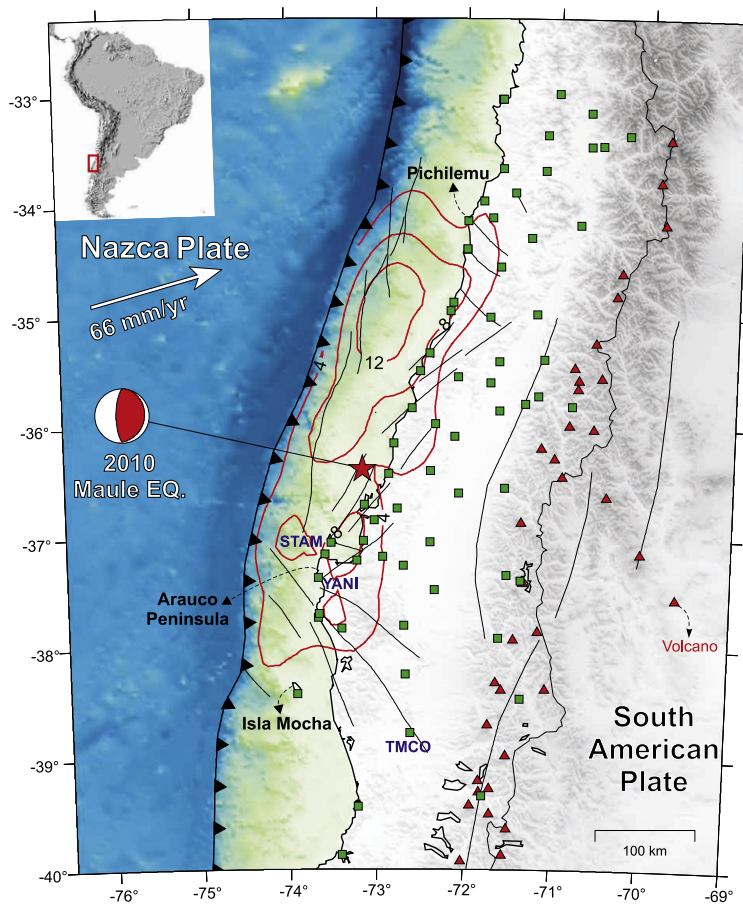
-33°
-34°
-35°
-36°
-37°
-38°
-39°
-40°
Nazca Plate
66 mm/yr
Pichilemu
4
12
2010 Maule EQ.
STAM
YANI
Arauco Peninsula
Isla Mocha
TMCO
Volcano
South American Plate
100 km
-76°
-75°
-74°
-73°
-72°
-71°
-70°
-69°